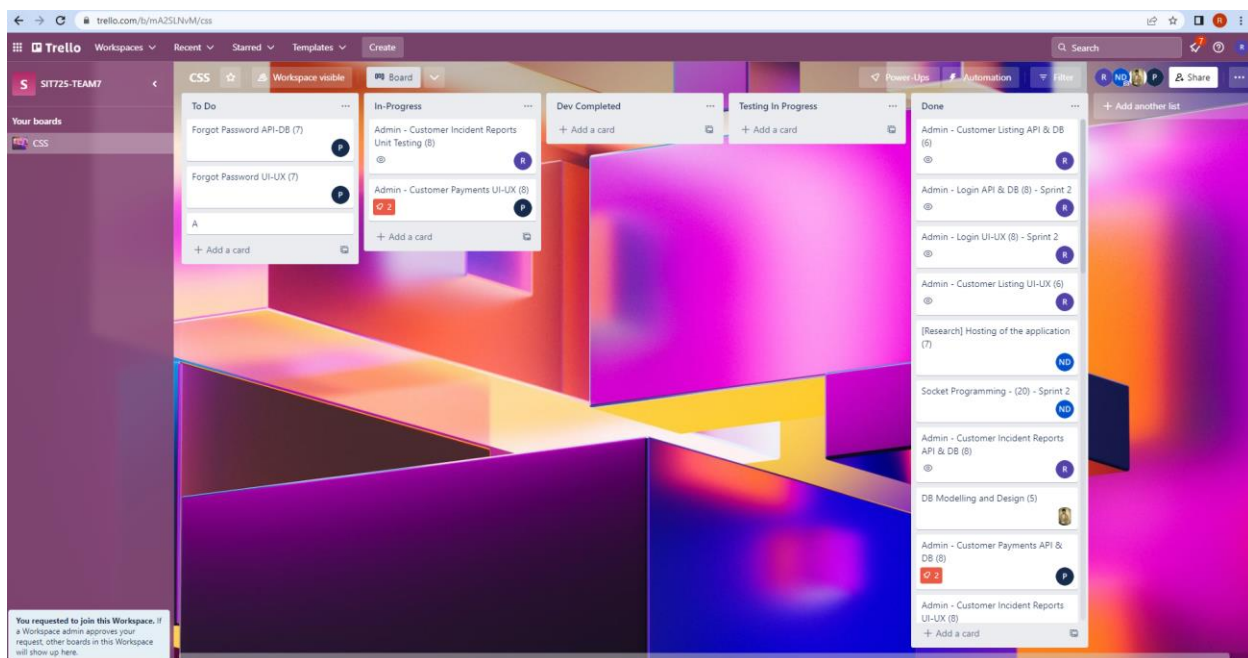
trello.com/b/mA2SLNvM/css

Trello Workspaces Recent Starred Templates Create

Search

7

R

S SIT725-TEAM7

Your boards

CSS

You requested to join this Workspace. If a Workspace admin approves your request, other boards in this Workspace will show up here.

CSS Workspace visible Board

Power-Ups Automation Filter

R ND P Share

To Do

Forgot Password API-DB (7)

P

Forgot Password UI-UX (7)

P

A

+ Add a card

In-Progress

Admin - Customer Incident Reports Unit Testing (8)

R

Admin - Customer Payments UI-UX (8)

2

P

+ Add a card

Dev Completed

+ Add a card

Testing In Progress

+ Add a card

Done

Admin - Customer Listing API & DB (6)

R

Admin - Login API & DB (8) - Sprint 2

R

Admin - Login UI-UX (8) - Sprint 2

R

Admin - Customer Listing UI-UX (6)

R

[Research] Hosting of the application (7)

ND

Socket Programming - (20) - Sprint 2

ND

Admin - Customer Incident Reports API & DB (8)

R

DB Modelling and Design (5)

Admin - Customer Payments API & DB (8)

2

P

Admin - Customer Incident Reports UI-UX (8)

+ Add a card

+ Add another list